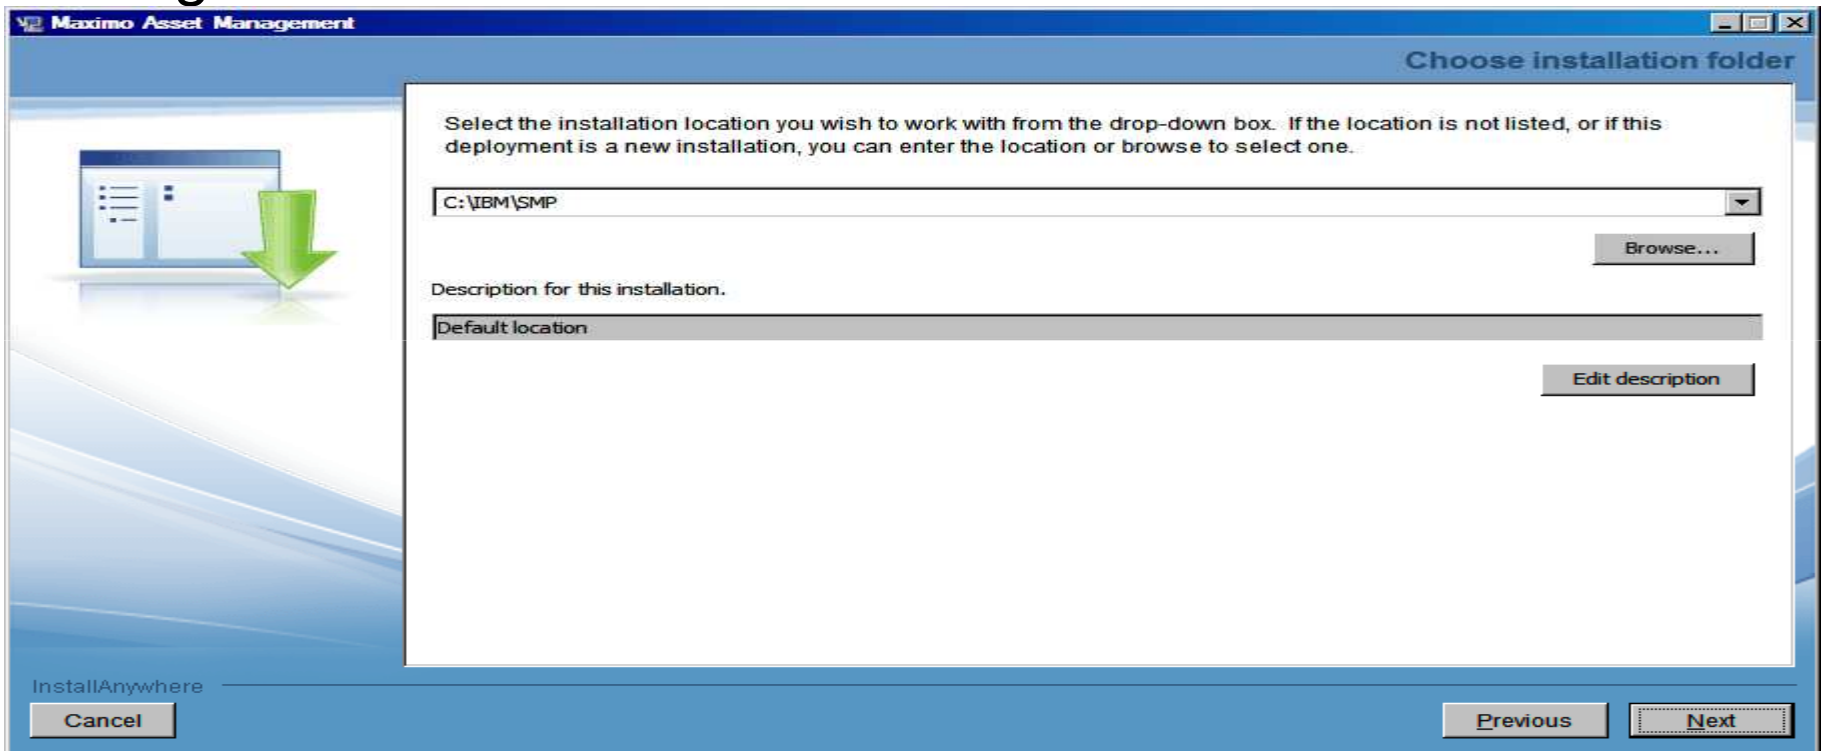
Maximo Asset Management

Choose installation folder

Select the installation location you wish to work with from the drop-down box. If the location is not listed, or if this deployment is a new installation, you can enter the location or browse to select one.

C:\IBM\SMP

Browse...

Description for this installation.

Default location

Edit description

InstallAnywhere

Cancel

Previous

Next